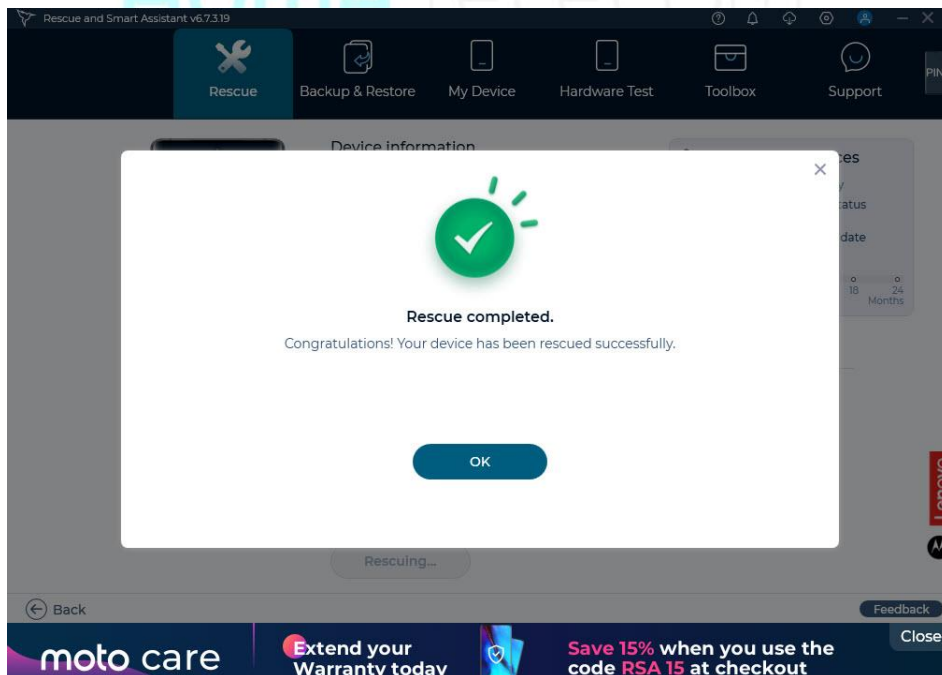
Rescue and Smart Assistant v6.7.3.19

Rescue
Backup & Restore
My Device
Hardware Test
Toolbox
Support
PIN

Device information

ces
y
tatus
date
18
24
Months

Rescue completed.
Congratulations! Your device has been rescued successfully.

OK

Rescuing...

Back
Feedback

Lenovo

moto care
Extend your Warranty today
Save 15% when you use the code RSA 15 at checkout
Close